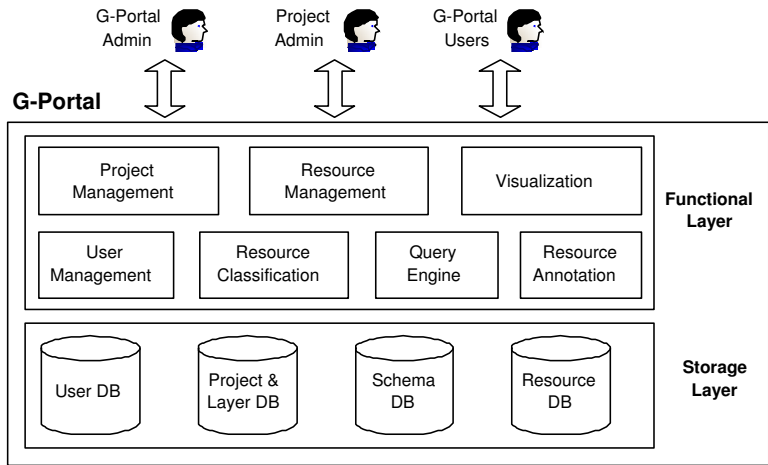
G-Portal Admin

Project Admin

G-Portal Users

G-Portal

Project Management

Resource Management

Visualization

User Management

Resource Classification

Query Engine

Resource Annotation

Functional Layer

User DB

Project & Layer DB

Schema DB

Resource DB

Storage Layer